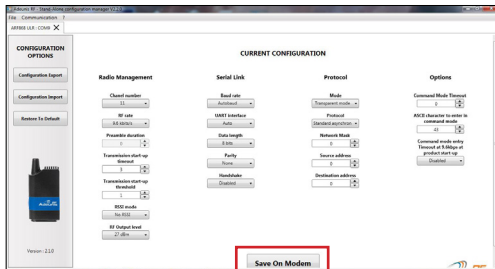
Adeunis RF - Stand Alone configuration manager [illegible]
File Communication ?
ARF868 ULR : COM4

CONFIGURATION OPTIONS

Configuration Export

Configuration Import

Restore To Default

Version : 2.1.0

CURRENT CONFIGURATION

Radio Management

Channel number
11

RF rate
9.6 kbits/s

Preamble duration
2

Transmission start-up timeout
3

Transmission start-up threshold
1

RSSI mode
No RSSI

RF Output level
27 dBm

Serial Link

Baud rate
Autobaud

UART interface
Auto

Data length
8 bits

Parity
None

Handshake
Disabled

Protocol

Mode
Transparent mode

Protocol
Standard asynchron

Network Mask
0

Source address
0

Destination address
0

Options

Command Mode Timeout
0

ASCII character to enter in command mode
43

Command mode entry Timeout at 9.6kbps at product start-up
Disabled

Save On Modem